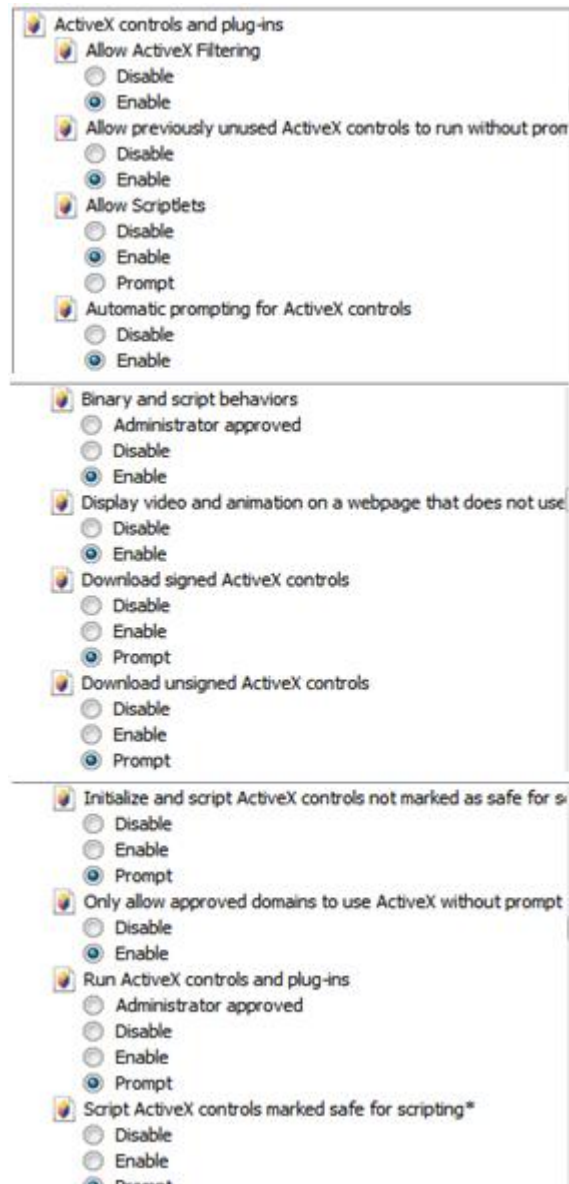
ActiveX controls and plug-ins
Allow ActiveX Filtering
Disable
Enable
Allow previously unused ActiveX controls to run without prom
Disable
Enable
Allow Scriptlets
Disable
Enable
Prompt
Automatic prompting for ActiveX controls
Disable
Enable

Binary and script behaviors
Administrator approved
Disable
Enable
Display video and animation on a webpage that does not use
Disable
Enable
Download signed ActiveX controls
Disable
Enable
Prompt
Download unsigned ActiveX controls
Disable
Enable
Prompt

Initialize and script ActiveX controls not marked as safe for s
Disable
Enable
Prompt
Only allow approved domains to use ActiveX without prompt
Disable
Enable
Run ActiveX controls and plug-ins
Administrator approved
Disable
Enable
Prompt
Script ActiveX controls marked safe for scripting*
Disable
Enable
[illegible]